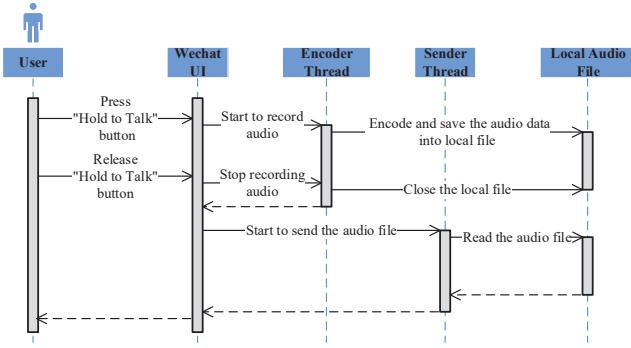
User

Wechat UI

Encoder Thread

Sender Thread

Local Audio File

Press "Hold to Talk" button

Start to record audio

Encode and save the audio data into local file

Release "Hold to Talk" button

Stop recording audio

Close the local file

Start to send the audio file

Read the audio file